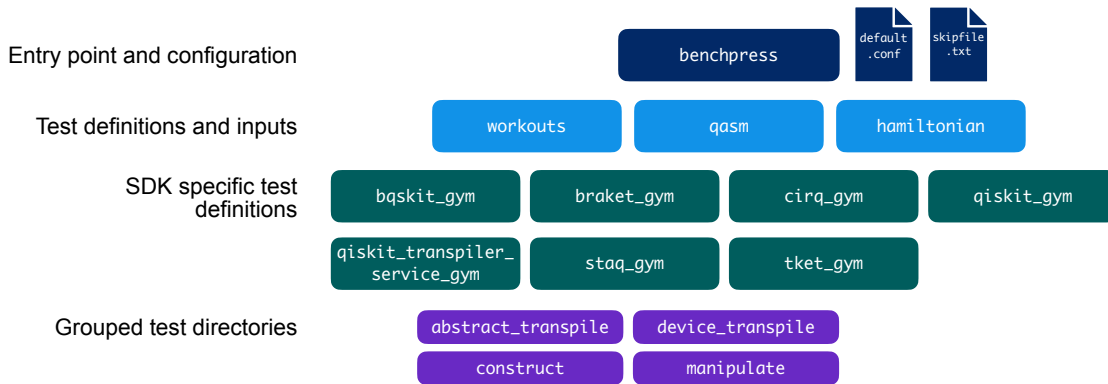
Entry point and configuration

benchpress

default .conf

skipfile .txt

Test definitions and inputs

workouts

qasm

hamiltonian

SDK specific test definitions

bqskit_gym

braket_gym

cirq_gym

qiskit_gym

qiskit_transpiler_service_gym

staq_gym

tket_gym

Grouped test directories

abstract_transpile

device_transpile

construct

manipulate